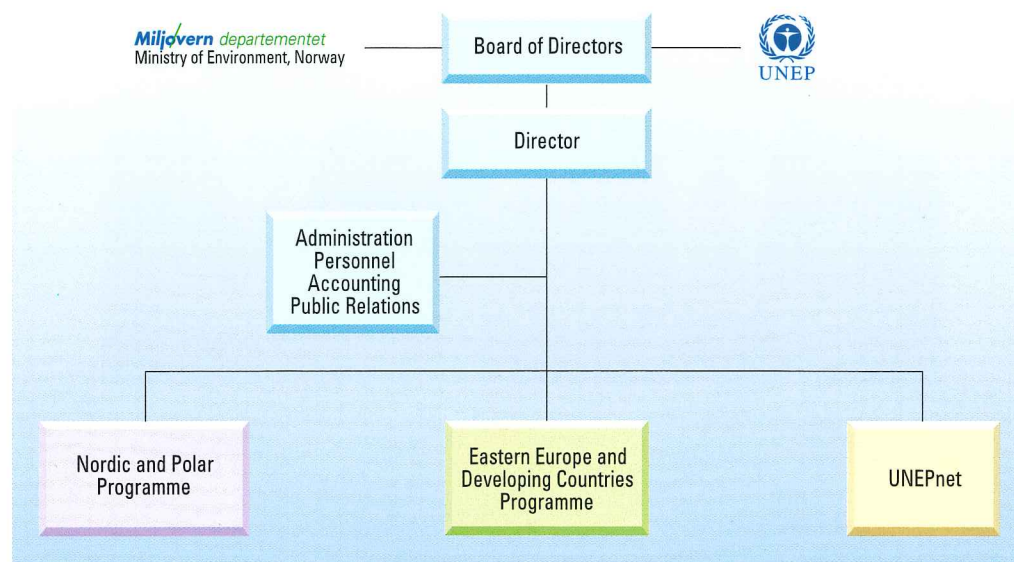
Miljøvern departementet
Ministry of Environment, Norway

Board of Directors

UNEP

Director

Administration
Personnel
Accounting
Public Relations

Nordic and Polar Programme

Eastern Europe and Developing Countries Programme

UNEPnet